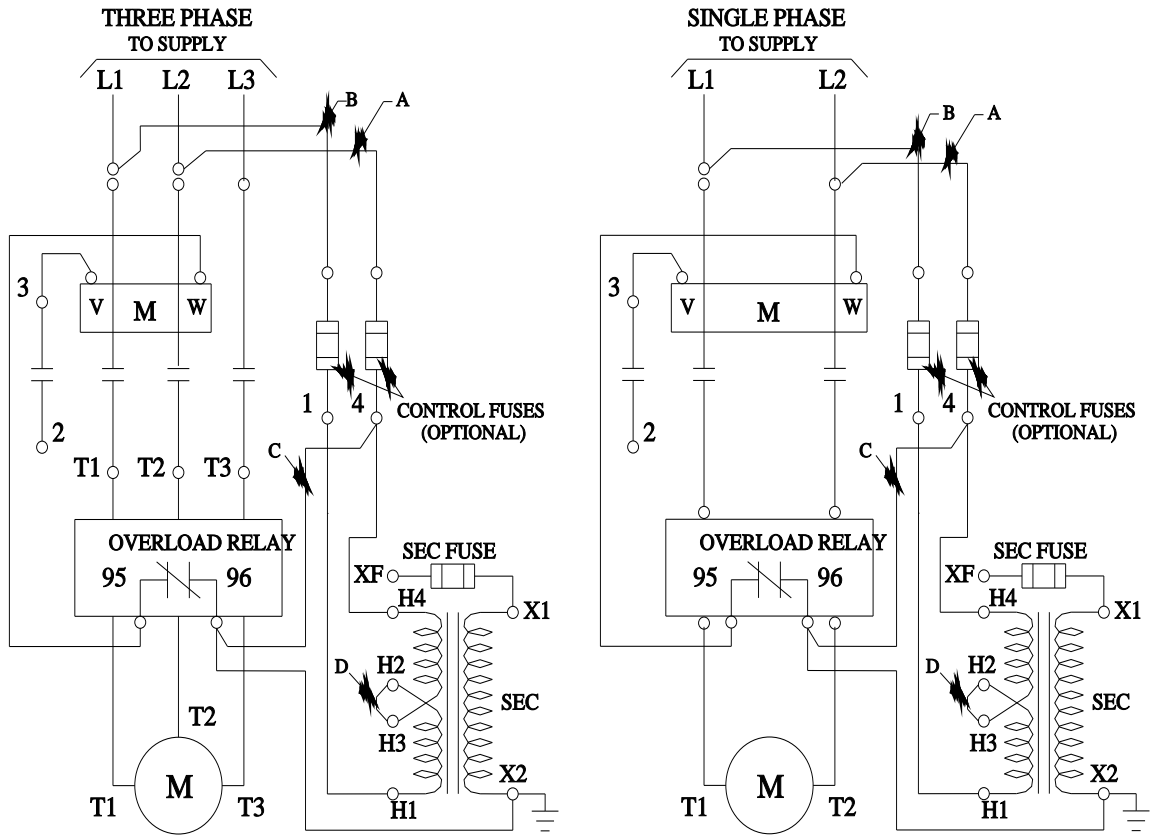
THREE PHASE
TO SUPPLY

L1 L2 L3

B A

3 V M W

2

1 4 CONTROL FUSES (OPTIONAL)

C

T1 T2 T3

OVERLOAD RELAY
95 96

SEC FUSE
XF
H4 X1
D H2
SEC
H3
X2
H1

T2
M
T1 T3

SINGLE PHASE
TO SUPPLY

L1 L2

B A

3 V M W

2

1 4 CONTROL FUSES (OPTIONAL)

C

OVERLOAD RELAY
95 96

SEC FUSE
XF
H4 X1
D H2
SEC
H3
X2
H1

M
T1 T2